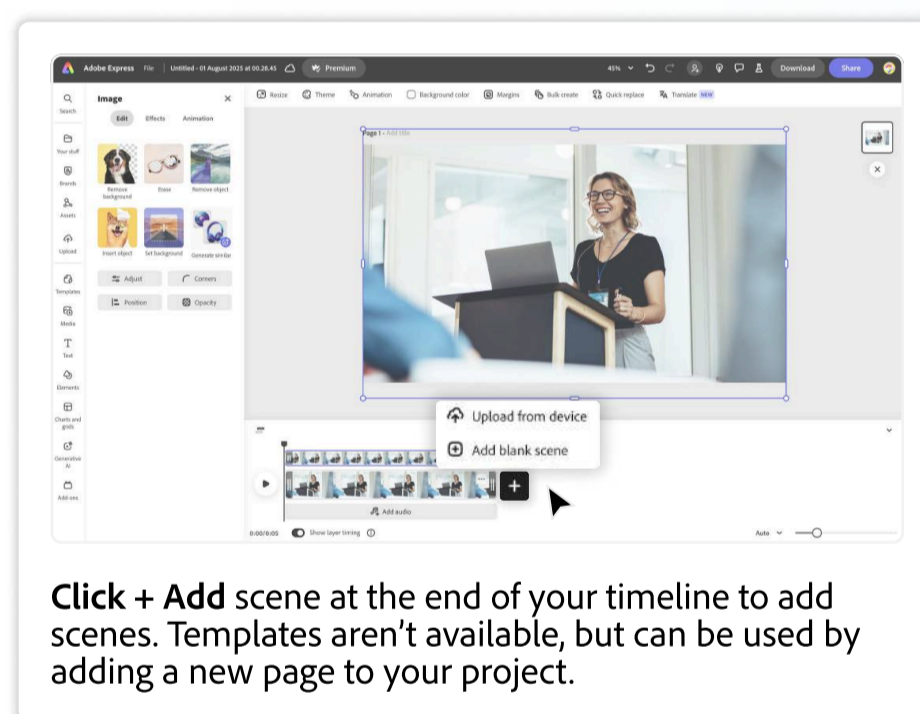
Adobe Express File Untitled - 01 August 2025 at 00.28.45 Premium 45% Download Share

Resize Theme Animation Background color Margins Bulk create Quick replace Translate NEW

Search
Your stuff
Brands
Assets
Upload
Templates
Media
Text
Elements
Charts and grids
Generative AI
Add-ons

Image
Edit Effects Animation
Remove background
Erase
Remove object
Insert object
Set background
Generate similar
Adjust
Corners
Position
Opacity

Page 1 - Add title

Upload from device
Add blank scene

Add audio

0:00/0:05 Show layer timing

Auto

**Click + Add** scene at the end of your timeline to add scenes. Templates aren't available, but can be used by adding a new page to your project.